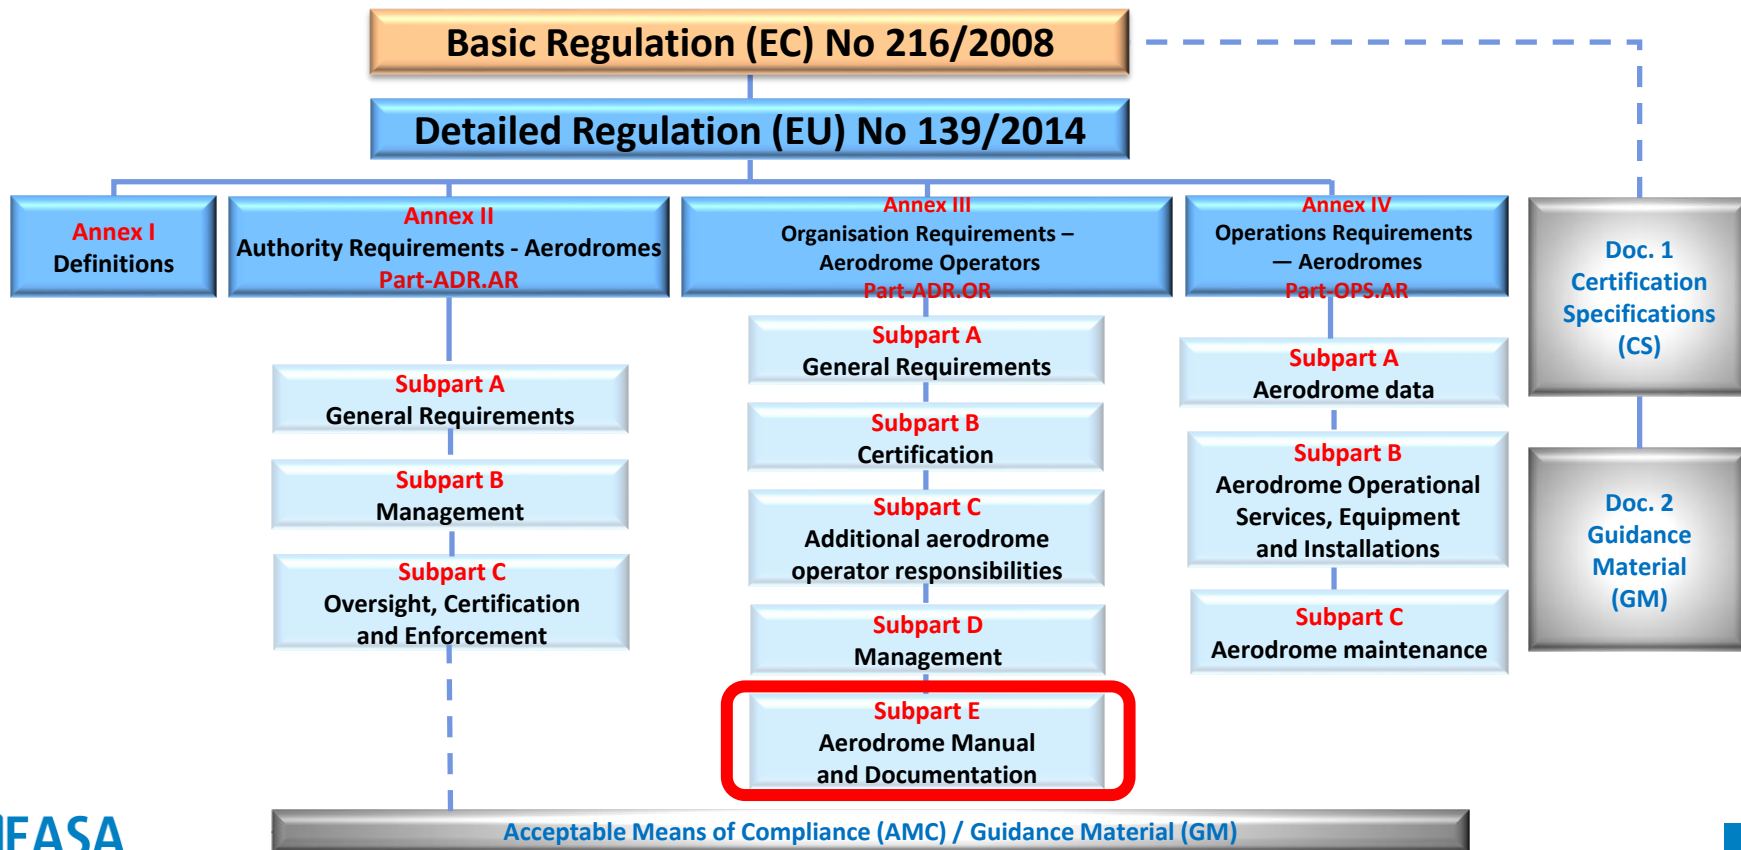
Basic Regulation (EC) No 216/2008

Detailed Regulation (EU) No 139/2014

Annex I
Definitions

Annex II
Authority Requirements - Aerodromes
Part-ADR.AR

Annex III
Organisation Requirements – Aerodrome Operators
Part-ADR.OR

Annex IV
Operations Requirements — Aerodromes
Part-OPS.AR

Doc. 1
Certification Specifications (CS)

Subpart A
General Requirements

Subpart B
Management

Subpart C
Oversight, Certification and Enforcement

Subpart A
General Requirements

Subpart B
Certification

Subpart C
Additional aerodrome operator responsibilities

Subpart D
Management

Subpart E
Aerodrome Manual and Documentation

Subpart A
Aerodrome data

Subpart B
Aerodrome Operational Services, Equipment and Installations

Subpart C
Aerodrome maintenance

Doc. 2
Guidance Material (GM)

EASA

Acceptable Means of Compliance (AMC) / Guidance Material (GM)